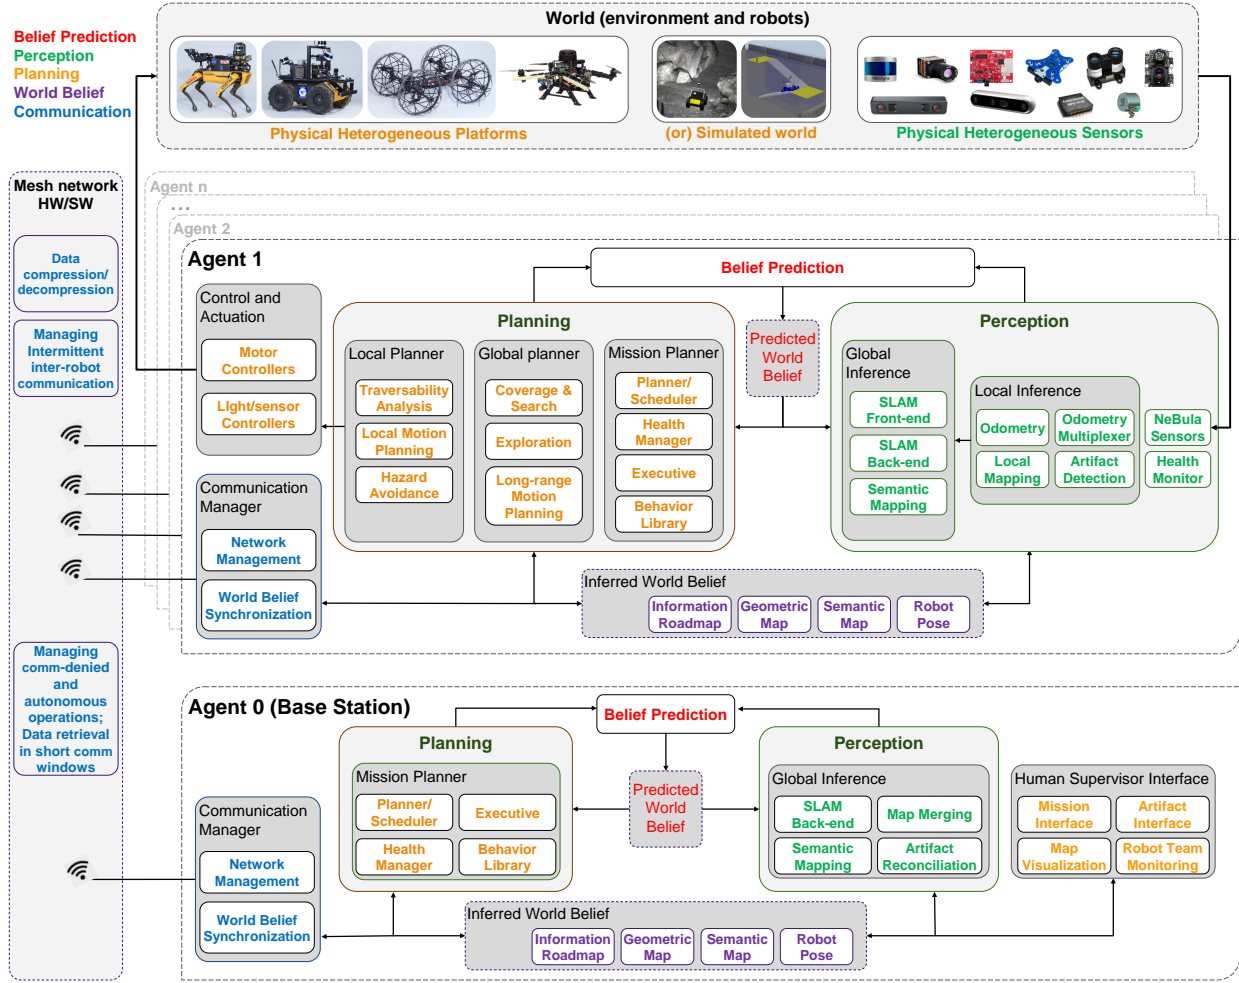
Belief Prediction
Perception
Planning
World Belief
Communication

World (environment and robots)

Physical Heterogeneous Platforms

(or) Simulated world

Physical Heterogeneous Sensors

Mesh network HW/SW

Data compression/ decompression

Managing Intermittent inter-robot communication

Managing comm-denied and autonomous operations; Data retrieval in short comm windows

Agent n
...
Agent 2

Agent 1

Belief Prediction

Control and Actuation

Motor Controllers

LIght/sensor Controllers

Planning

Local Planner

Traversability Analysis

Local Motion Planning

Hazard Avoidance

Global planner

Coverage & Search

Exploration

Long-range Motion Planning

Mission Planner

Planner/ Scheduler

Health Manager

Executive

Behavior Library

Predicted World Belief

Perception

Global Inference

SLAM Front-end

SLAM Back-end

Semantic Mapping

Local Inference

Odometry

Odometry Multiplexer

Local Mapping

Artifact Detection

NeBula Sensors

Health Monitor

Communication Manager

Network Management

World Belief Synchronization

Inferred World Belief

Information Roadmap

Geometric Map

Semantic Map

Robot Pose

Agent 0 (Base Station)

Belief Prediction

Planning

Mission Planner

Planner/ Scheduler

Executive

Health Manager

Behavior Library

Predicted World Belief

Perception

Global Inference

SLAM Back-end

Map Merging

Semantic Mapping

Artifact Reconciliation

Human Supervisor Interface

Mission Interface

Artifact Interface

Map Visualization

Robot Team Monitoring

Communication Manager

Network Management

World Belief Synchronization

Inferred World Belief

Information Roadmap

Geometric Map

Semantic Map

Robot Pose